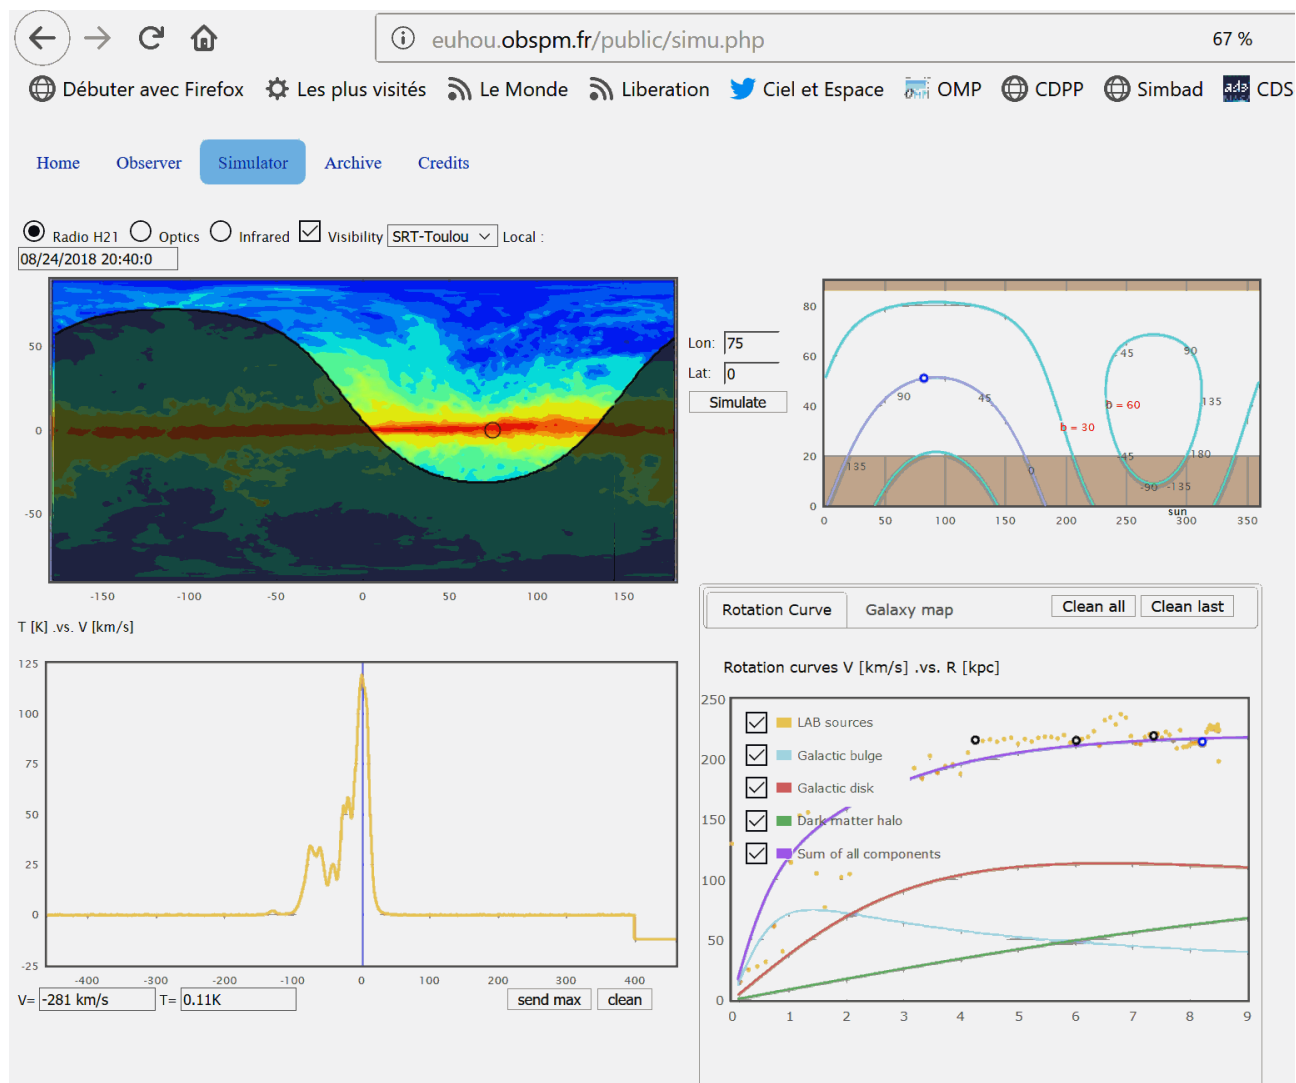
euhou.obspm.fr/public/simu.php 67 %

Débuter avec Firefox Les plus visités Le Monde Liberation Ciel et Espace OMP CDPP Simbad CDS

Home Observer Simulator Archive Credits

Radio H21 Optics Infrared Visibility SRT-Toulou Local :
08/24/2018 20:40:0

50
0
-50
-150 -100 -50 0 50 100 150

Lon: 75
Lat: 0
Simulate

80
60
40
20
0
0 50 100 150 200 250 300 350
45 90 90 45 b = 60 b = 30 135 135 0 45 180 -90 -135 sun

T [K] .vs. V [km/s]

125
100
75
50
25
0
-25
-400 -300 -200 -100 0 100 200 300 400

V= -281 km/s T= 0.11K send max clean

Rotation Curve Galaxy map Clean all Clean last

Rotation curves V [km/s] .vs. R [kpc]

250
200
150
100
50
0
0 1 2 3 4 5 6 7 8 9

LAB sources
Galactic bulge
Galactic disk
Dark matter halo
Sum of all components